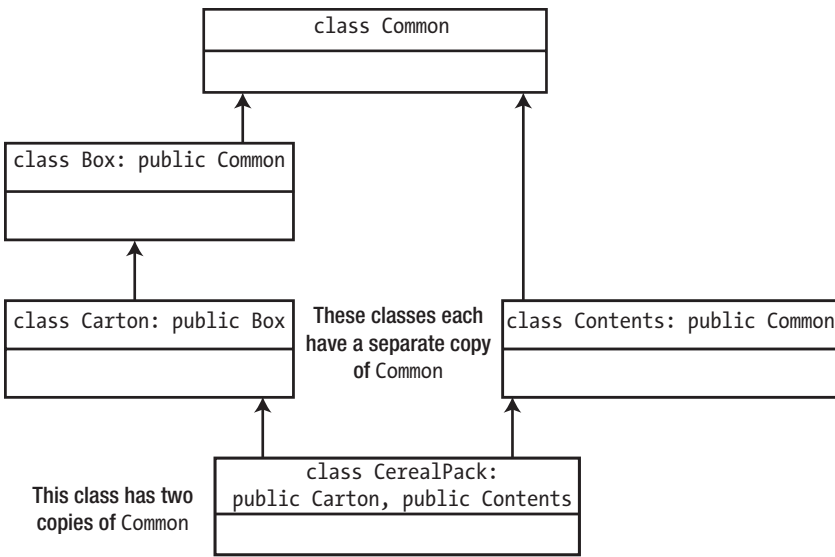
class Common

class Box: public Common

class Carton: public Box

These classes each have a separate copy of Common

class Contents: public Common

class CerealPack: public Carton, public Contents

This class has two copies of Common